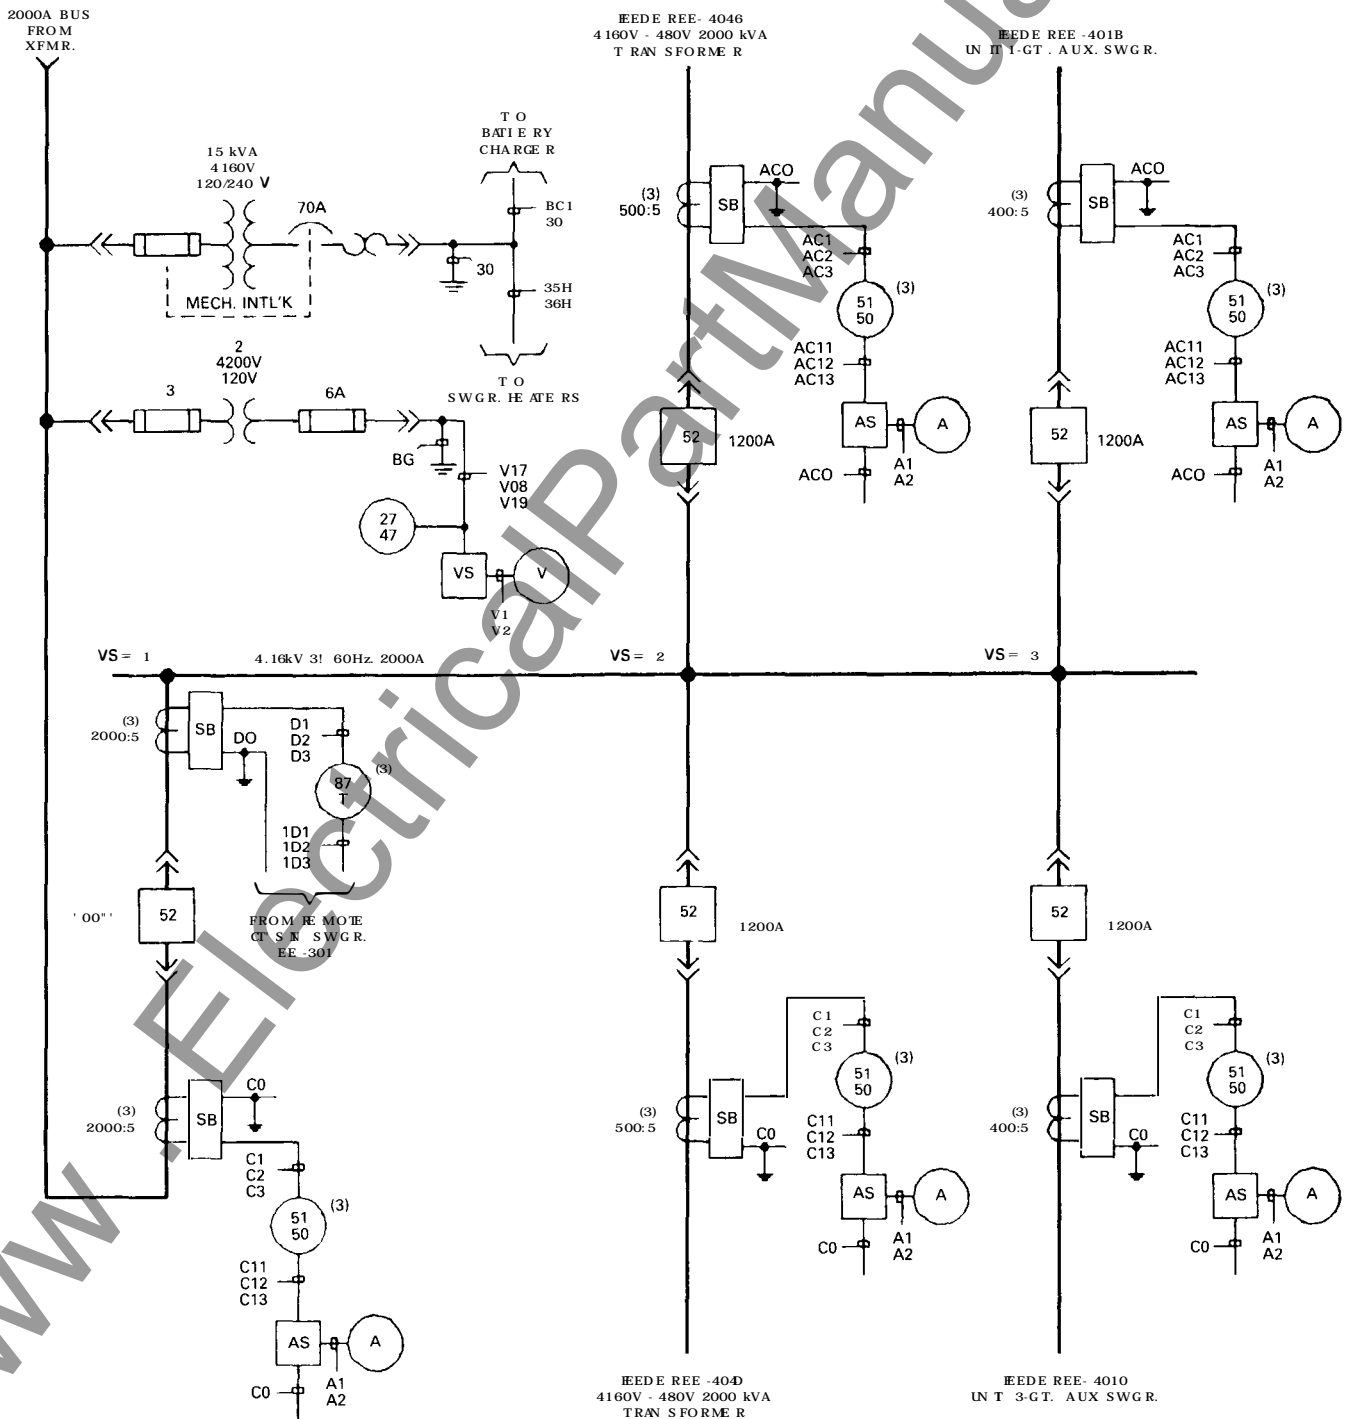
2000A BUS FROM XFMR.

EEDE REE- 4046
4160V - 480V 2000 kVA
T RAN SFORME R

EEDE REE -401B
UN IT 1-GT . AUX. SWGR.

15 kVA
4160V
120/240 V

70A

MECH. INTL'K

TO
BATI E RY
CHARGE R

BC1
30

30

35H
36H

2
4200V
120V

3

6A

TO
SWGR. HE ATE RS

BG

V17
V08
V19

27
47

VS

V

V1
V2

(3)
500:5

SB

ACO

AC1
AC2
AC3

51
50

(3)

AC11
AC12
AC13

52

1200A

AS

A

ACO

A1
A2

(3)
400:5

SB

ACO

AC1
AC2
AC3

51
50

(3)

AC11
AC12
AC13

52

1200A

AS

A

ACO

A1
A2

VS = 1

4.16kV 3! 60Hz. 2000A

VS = 2

VS = 3

(3)
2000:5

SB

DO

D1
D2
D3

87
T

(3)

1D1
1D2
1D3

' 00"'

52

FROM RE MOTE
CT S N SWGR.
EE -301

52

1200A

52

1200A

C1
C2
C3

51
50

(3)

(3)
500:5

SB

C0

C11
C12
C13

AS

A

C0

A1
A2

C1
C2
C3

51
50

(3)

(3)
400:5

SB

C0

C11
C12
C13

AS

A

C0

A1
A2

(3)
2000:5

SB

C0

C1
C2
C3

51
50

(3)

C11
C12
C13

AS

A

C0

A1
A2

EEDE REE -404D
4160V - 480V 2000 kVA
TRAN SFORME R

EEDE REE- 4010
UN T 3-GT. AUX SWGR.

www.ElectricalPartManuals